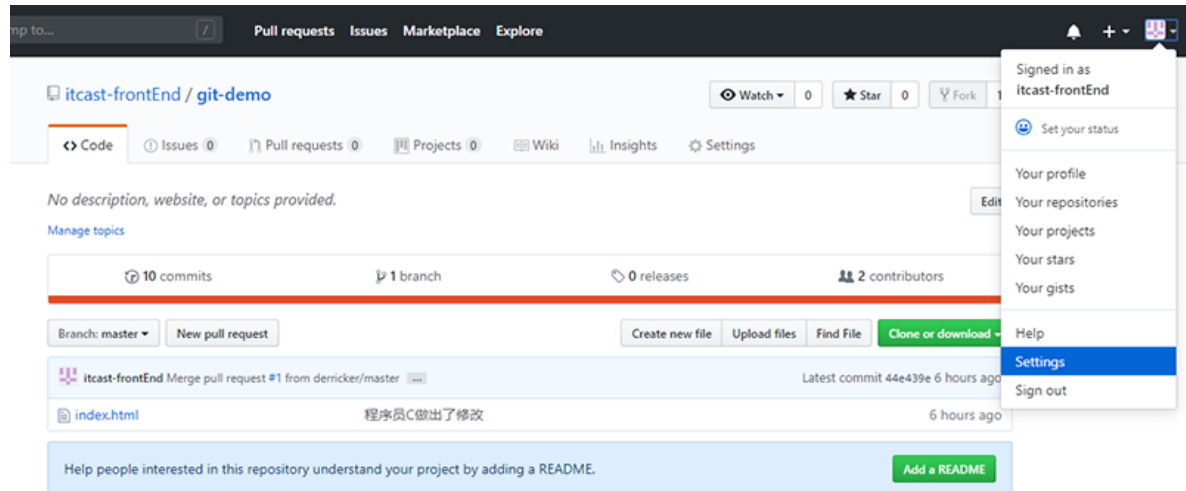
mp to... /

Pull requests Issues Marketplace Explore

itcast-frontEnd / git-demo

Watch 0 Star 0 Fork 1

Code Issues 0 Pull requests 0 Projects 0 Wiki Insights Settings

No description, website, or topics provided.

Edit

Manage topics

10 commits 1 branch 0 releases 2 contributors

Branch: master New pull request

Create new file Upload files Find File Clone or download

itcast-frontEnd Merge pull request #1 from derricker/master ...

Latest commit 44e439e 6 hours ago

index.html 程序员C做出了修改 6 hours ago

Help people interested in this repository understand your project by adding a README.

Add a README

Signed in as itcast-frontEnd

Set your status

Your profile
Your repositories
Your projects
Your stars
Your gists

Help
Settings
Sign out